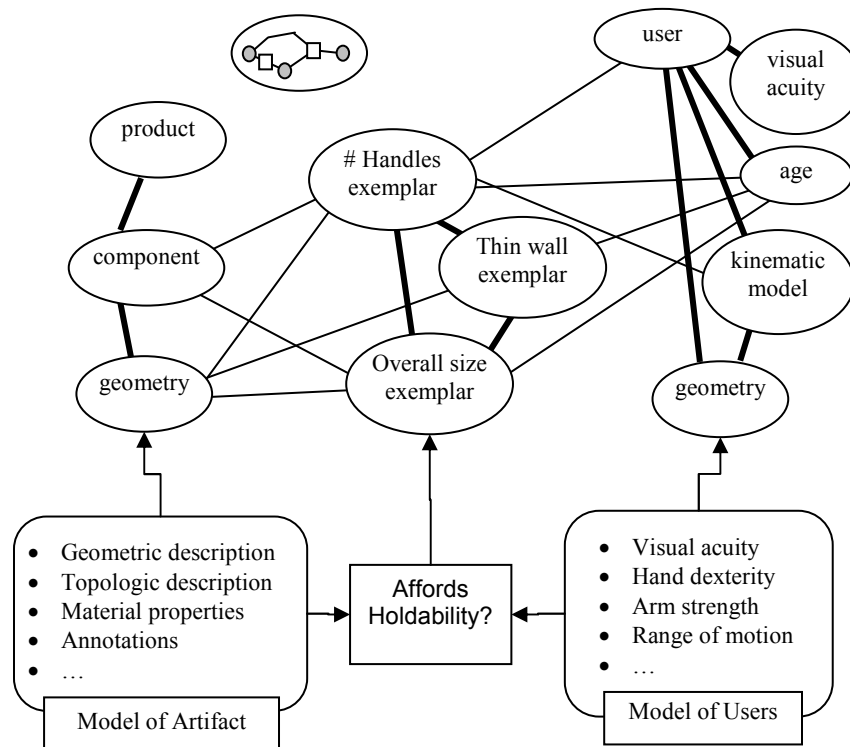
user

visual acuity

product

# Handles exemplar

age

component

Thin wall exemplar

kinematic model

geometry

Overall size exemplar

geometry

- Geometric description
- Topologic description
- Material properties
- Annotations
- …

Model of Artifact

Affords Holdability?

- Visual acuity
- Hand dexterity
- Arm strength
- Range of motion
- …

Model of Users